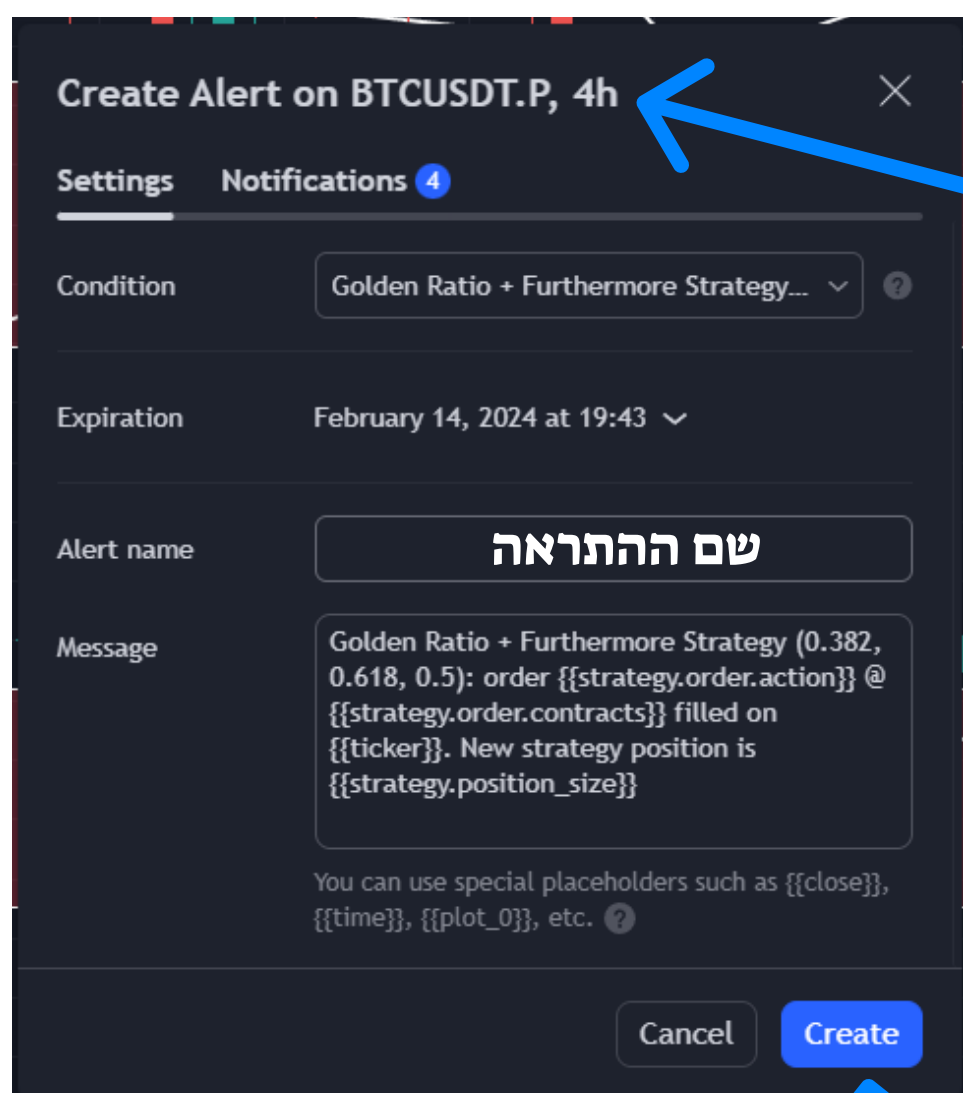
Create Alert on BTCUSDT.P, 4h

Settings Notifications 4

Condition Golden Ratio + Furthermore Strategy... ?

Expiration February 14, 2024 at 19:43

Alert name שם ההתראה

Message Golden Ratio + Furthermore Strategy (0.382, 0.618, 0.5): order {{strategy.order.action}} @ {{strategy.order.contracts}} filled on {{ticker}}. New strategy position is {{strategy.position_size}}

You can use special placeholders such as {{close}}, {{time}}, {{plot_0}}, etc. ?

Cancel Create